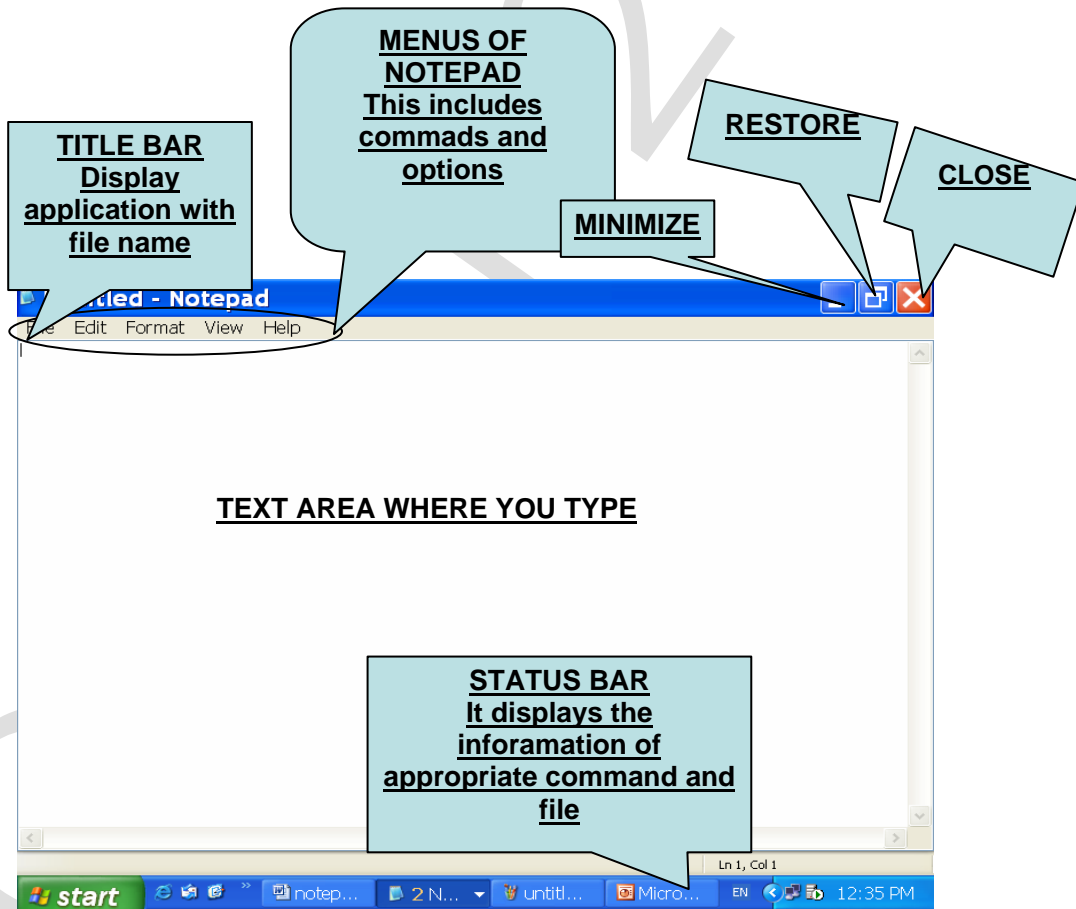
MENUS OF NOTEPAD
This includes commads and options

TITLE BAR
Display application with file name

RESTORE

CLOSE

MINIMIZE

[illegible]itled - Notepad

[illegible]e Edit Format View Help

TEXT AREA WHERE YOU TYPE

STATUS BAR
It displays the inforamation of appropriate command and file

Ln 1, Col 1

start notep... 2 N... untitl... Micro... EN 12:35 PM